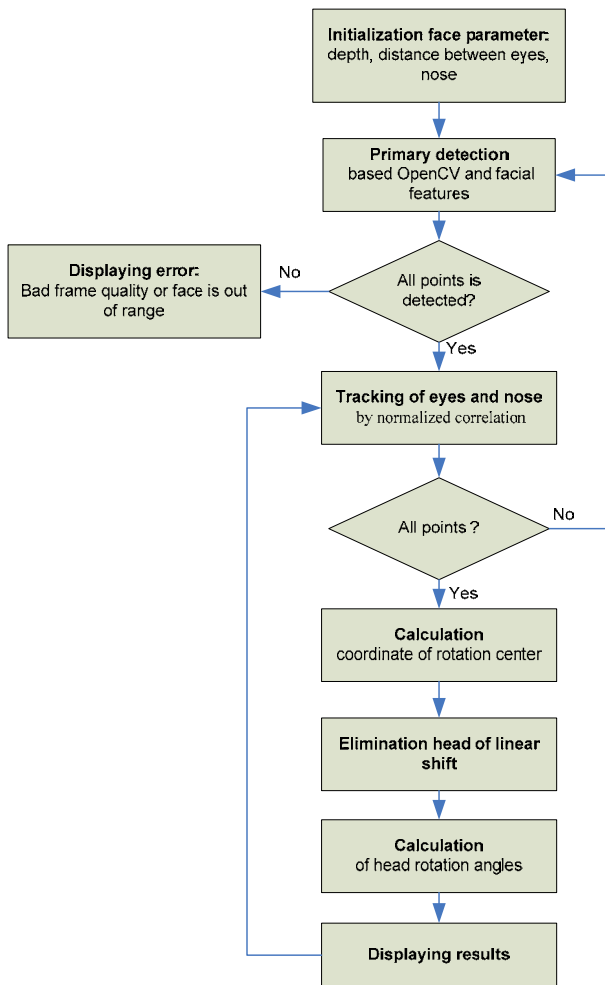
Initialization face parameter:
depth, distance between eyes, nose

Primary detection
based OpenCV and facial features

Displaying error:
Bad frame quality or face is out of range

No

All points is detected?

Yes

Tracking of eyes and nose
by normalized correlation

All points ?

No

Yes

Calculation
coordinate of rotation center

Elimination head of linear shift

Calculation
of head rotation angles

Displaying results